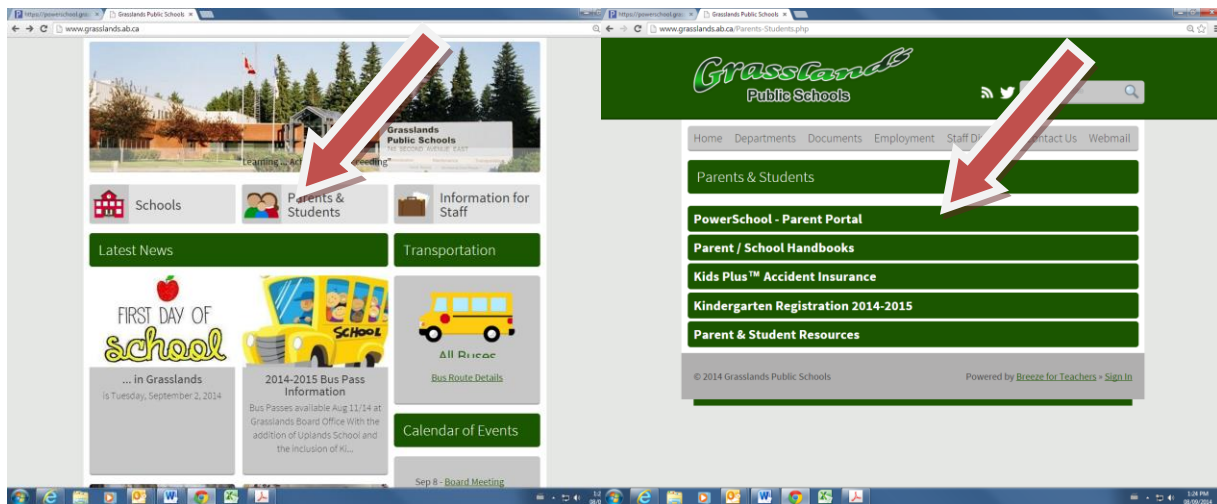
https://powerschool.gra... × Grasslands Public Schools ×
www.grasslands.ab.ca

Grasslands Public Schools
745 SECOND AVENUE EAST

Learning ... Ach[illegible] ...eeding"

Schools

Parents & Students

Information for Staff

Latest News

Transportation

FIRST DAY OF school

... in Grasslands
is Tuesday, September 2, 2014

SCHOOL

2014-2015 Bus Pass Information
Bus Passes available Aug 11/14 at Grasslands Board Office With the addition of Uplands School and the inclusion of Ki...

All Buses

Bus Route Details

Calendar of Events

Sep 8 - Board Meeting

https://powerschool.gra... × Grasslands Public Schools ×
www.grasslands.ab.ca/Parents-Students.php

Grasslands Public Schools

Home Departments Documents Employment Staff D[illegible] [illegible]ntact Us Webmail

Parents & Students

PowerSchool - Parent Portal

Parent / School Handbooks

Kids Plus™ Accident Insurance

Kindergarten Registration 2014-2015

Parent & Student Resources

© 2014 Grasslands Public Schools

Powered by Breeze for Teachers » Sign In

3:24 PM
08/09/2014